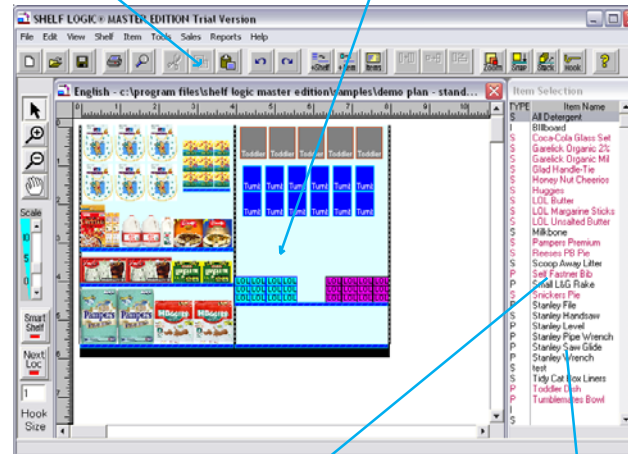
SHELF LOGIC® MASTER EDITION Trial Version

File Edit View Shelf Item Tools Sales Reports Help

English - c:\program files\shelf logic master edition\samples\demo plan - stand...

Item Selection

| TYPE | Item Name |
|---|---|
| S | All Detergent |
| I | Billboard |
| S | Coca-Cola Glass Set |
| S | Garelick Organic 2% |
| S | Garelick Organic Mil |
| S | Glad Handle-Tie |
| S | Honey Nut Cheerios |
| S | Huggies |
| S | LOL Butter |
| S | LOL Margarine Sticks |
| S | LOL Unsalted Butter |
| S | Milkbone |
| S | Pampers Premium |
| S | Reeses PB Pie |
| S | Scoop Away Litter |
| P | Self Fastner Bib |
| P | Small L&G Rake |
| S | Snickers Pie |
| P | Stanley File |
| P | Stanley Handsaw |
| P | Stanley Level |
| P | Stanley Pipe Wrench |
| P | Stanley Saw Glide |
| P | Stanley Wrench |
| S | test |
| S | Tidy Cat Box Liners |
| P | Toddler Dish |
| P | Tumblemates Bowl |
| I | |
| S | |

Scale

10

5

0

Smart Shelf

Next Loc

1

Hook Size

Toddler Toddler Toddler Toddler Toddler Toddler

Tumb Tumb Tumb Tumb Tumb Tumb

LOL LOL LOL LOL

Pampers Pampers Milkbone Milkbone